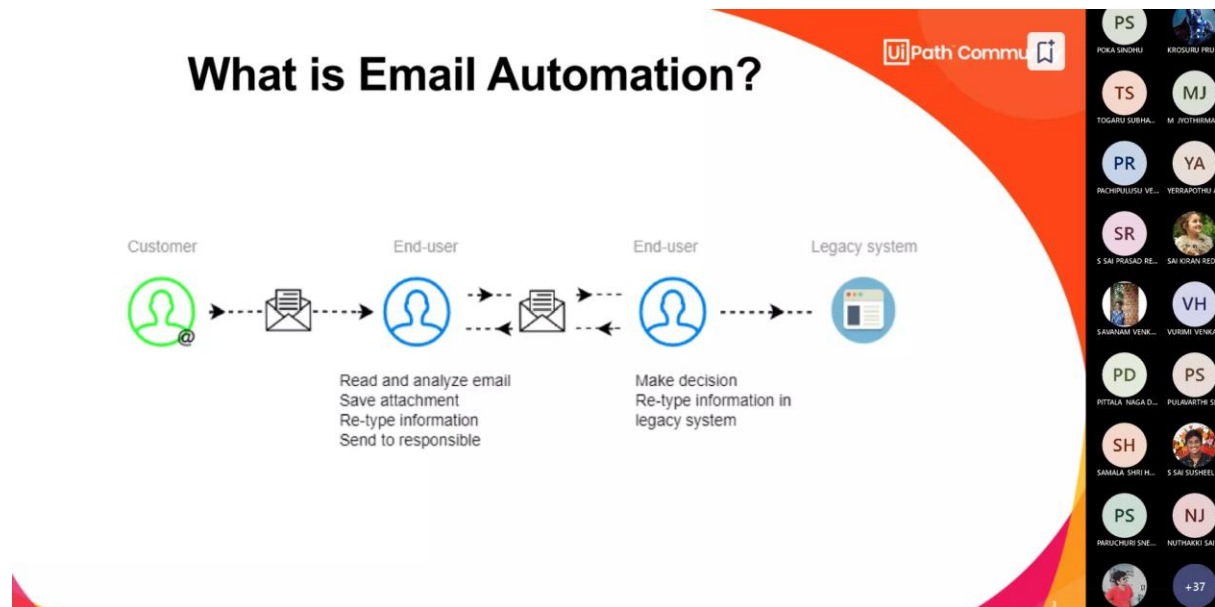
What is Email Automation?

UiPath Commu

Customer

End-user

End-user

Legacy system

Read and analyze email
Save attachment
Re-type information
Send to responsible

Make decision
Re-type information in legacy system

PS
POKA SINDHU
KROSURU PRU
TS
TOGARU SUBHA...
MJ
M JYOTHIRMA
PR
PACHIPULUSU VE...
YA
YERRAPOTHU
SR
S SAI PRASAD RE...
SAI KIRAN RED
SAVANAM VENK...
VH
VURIMI VENKA
PD
PITTALA NAGA D...
PS
PULAVARTHI S
SH
SAMALA SHRI H...
S SAI SUSHEEL
PS
PARUCHURI SNE...
NJ
NUTHAKKI SAI
+37